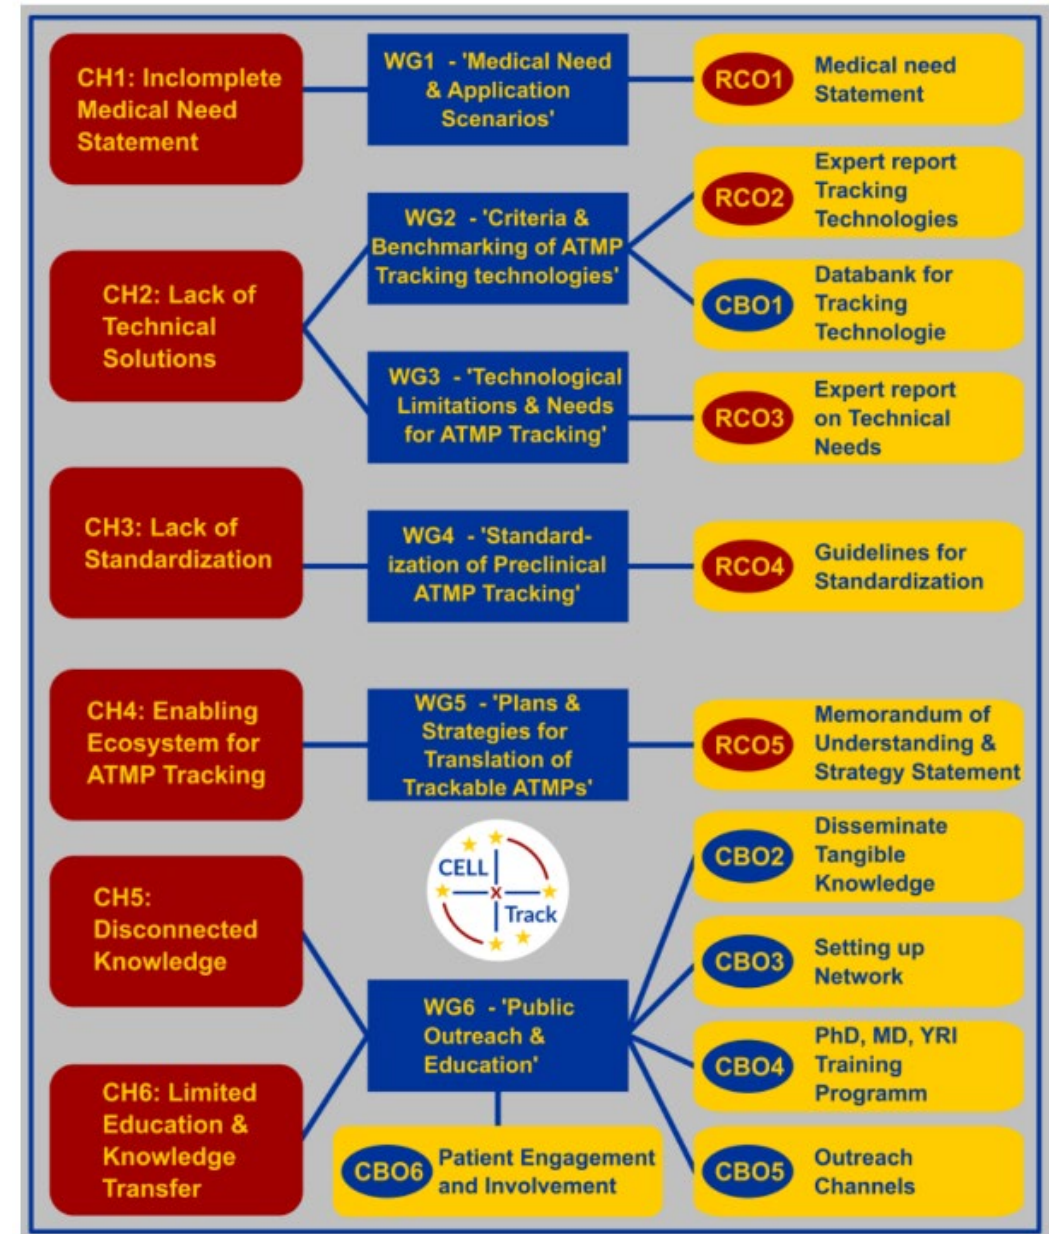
CH1: Inclomplete Medical Need Statement

WG1 - 'Medical Need & Application Scenarios'

RCO1 Medical need Statement

CH2: Lack of Technical Solutions

WG2 - 'Criteria & Benchmarking of ATMP Tracking technologies'

RCO2 Expert report Tracking Technologies

CBO1 Databank for Tracking Technologie

WG3 - 'Technological Limitations & Needs for ATMP Tracking'

RCO3 Expert report on Technical Needs

CH3: Lack of Standardization

WG4 - 'Standardization of Preclinical ATMP Tracking'

RCO4 Guidelines for Standardization

CH4: Enabling Ecosystem for ATMP Tracking

WG5 - 'Plans & Strategies for Translation of Trackable ATMPs'

RCO5 Memorandum of Understanding & Strategy Statement

CELL x Track

CBO2 Disseminate Tangible Knowledge

CH5: Disconnected Knowledge

CBO3 Setting up Network

WG6 - 'Public Outreach & Education'

CBO4 PhD, MD, YRI Training Programm

CH6: Limited Education & Knowledge Transfer

CBO6 Patient Engagement and Involvement

CBO5 Outreach Channels